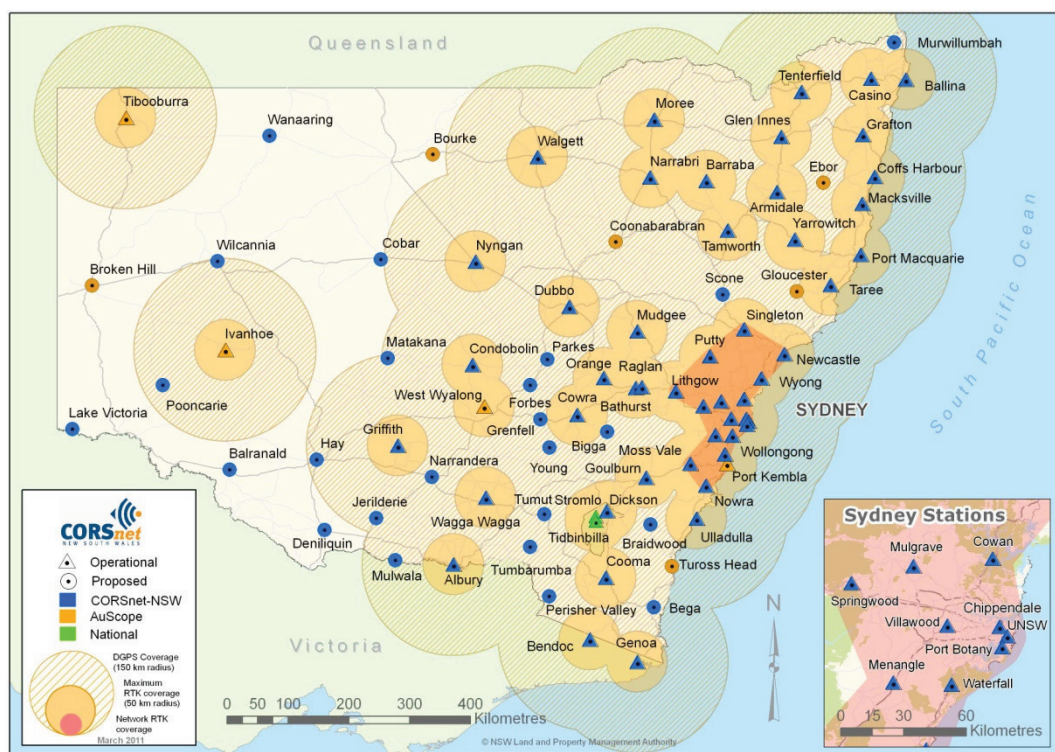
Queensland

Tibooburra
Wanaaring
Bourke
Walgett
Moree
Tenterfield
Murwillumbah
Casino
Ballina
Glen Innes
Grafton
Narrabri
Barraba
Ebor
Coffs Harbour
Armidale
Macksville
Coonabarabran
Yarrowitch
Wilcannia
Cobar
Nyngan
Tamworth
Port Macquarie
Broken Hill
Gloucester
Taree
Scone
Dubbo
Ivanhoe
Singleton
Mudgee
Putty
Matakana
Parkes
Newcastle
Condobolin
Orange
Raglan
Wyong
Pooncarie
West Wyalong
Forbes
Lithgow
Bathurst
SYDNEY
Lake Victoria
Cowra
Grenfell
Griffith
Bigga
Balranald
Hay
Young
Moss Vale
Wollongong
Narrandera
Goulburn
Port Kembla
Jerilderie
Tumut
Stromlo
Dickson
Nowra
Wagga Wagga
Deniliquin
Tidbinbilla
Braidwood
Ulladulla
Mulwala
Albury
Tumbarumba
Cooma
Tuross Head
Perisher Valley
Bega
Victoria
Bendoc
Genoa
South Pacific Ocean

CORSnet NEW SOUTH WALES
Operational
Proposed
CORSnet-NSW
AuScope
National
DGPS Coverage (150 km radius)
Maximum RTK coverage (50 km radius)
Network RTK coverage
March 2011

0 50 100 200 300 400
Kilometres

N

© NSW Land and Property Management Authority

Sydney Stations
Mulgrave
Cowan
Springwood
Chippendale
Villawood
UNSW
Port Botany
Menangle
Waterfall
0 15 30 60
Kilometres